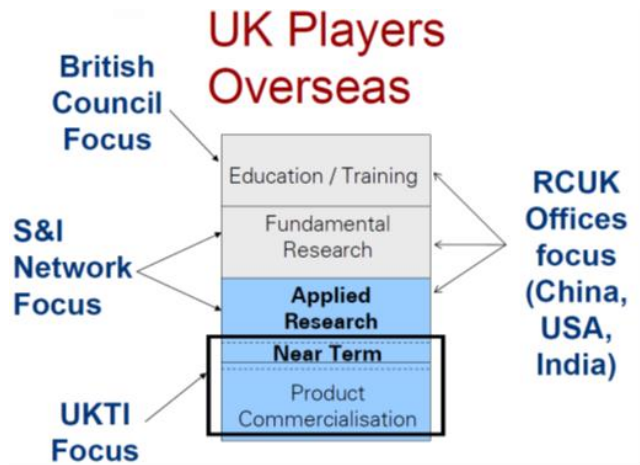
UK Players Overseas

British Council Focus

S&I Network Focus

UKTI Focus

Education / Training

Fundamental Research

Applied Research

Near Term

Product Commercialisation

RCUK Offices focus (China, USA, India)